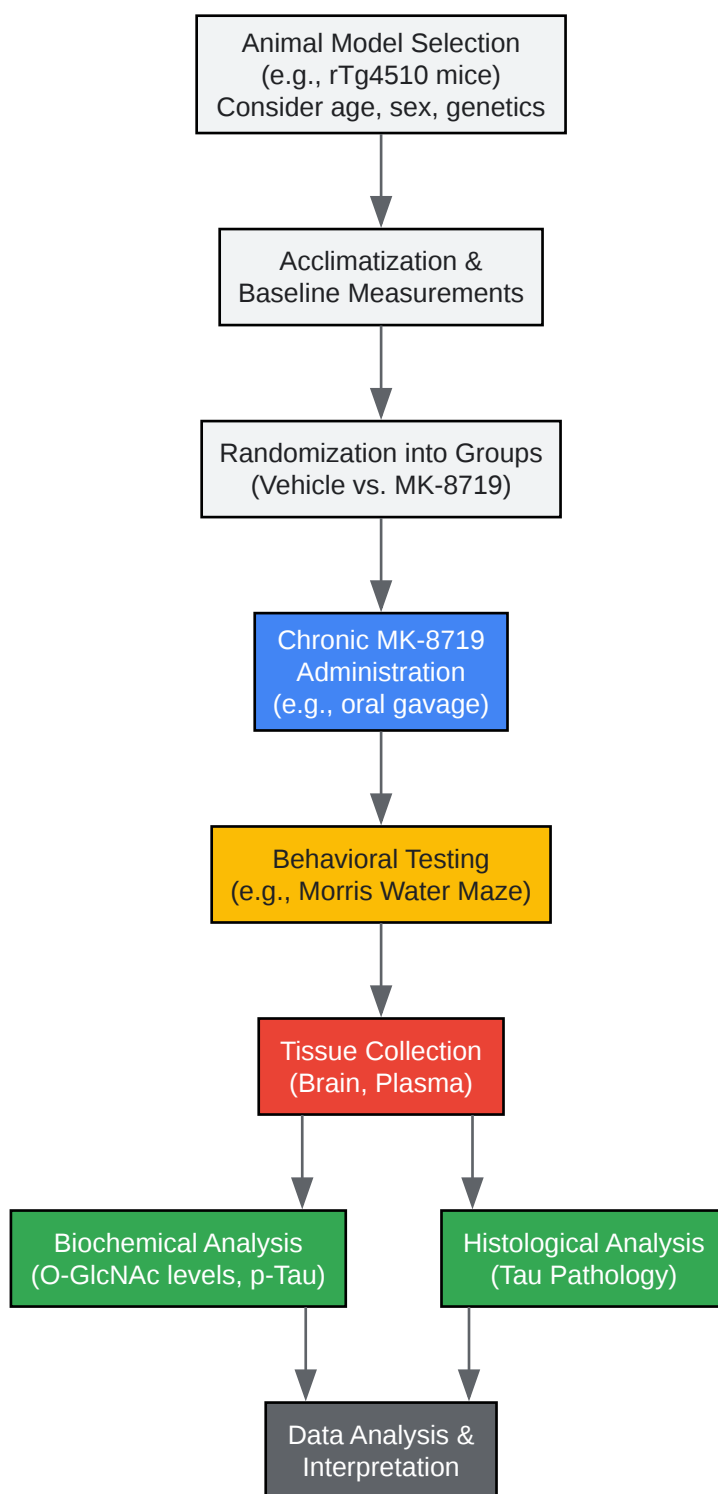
Animal Model Selection
(e.g., rTg4510 mice)
Consider age, sex, genetics

Acclimatization &
Baseline Measurements

Randomization into Groups
(Vehicle vs. MK-8719)

Chronic MK-8719
Administration
(e.g., oral gavage)

Behavioral Testing
(e.g., Morris Water Maze)

Tissue Collection
(Brain, Plasma)

Biochemical Analysis
(O-GlcNAc levels, p-Tau)

Histological Analysis
(Tau Pathology)

Data Analysis &
Interpretation